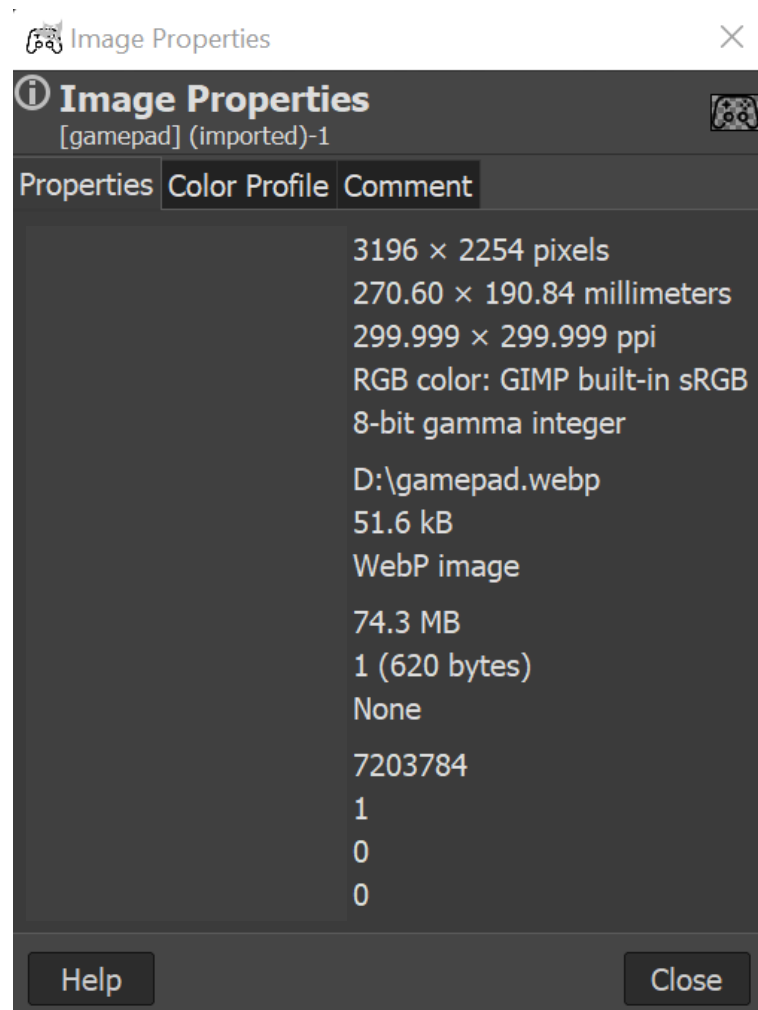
Image Properties

Image Properties
[gamepad] (imported)-1

Properties Color Profile Comment

3196 × 2254 pixels
270.60 × 190.84 millimeters
299.999 × 299.999 ppi
RGB color: GIMP built-in sRGB
8-bit gamma integer

D:\gamepad.webp
51.6 kB
WebP image

74.3 MB
1 (620 bytes)
None

7203784
1
0
0

Help Close